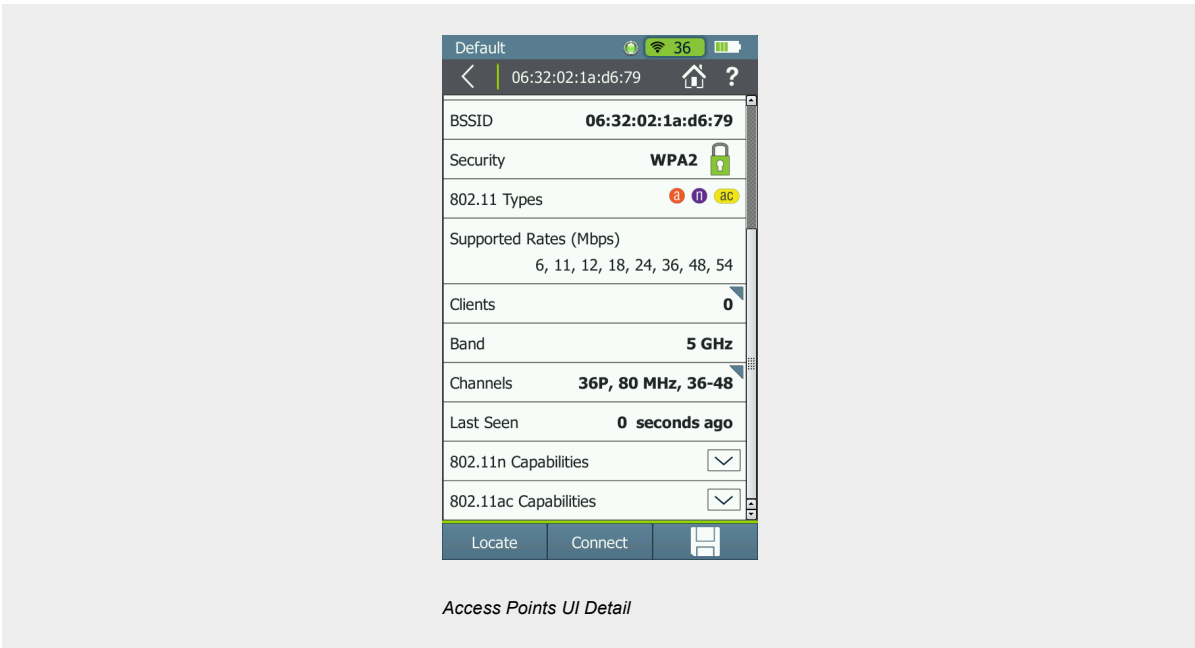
Default 36

06:32:02:1a:d6:79 ?

| | |
|---|---|
| BSSID | 06:32:02:1a:d6:79 |
| Security | WPA2 |
| 802.11 Types | a n ac |
| Supported Rates (Mbps) | 6, 11, 12, 18, 24, 36, 48, 54 |
| Clients | 0 |
| Band | 5 GHz |
| Channels | 36P, 80 MHz, 36-48 |
| Last Seen | 0 seconds ago |
| 802.11n Capabilities | |
| 802.11ac Capabilities | |

Locate Connect

Access Points UI Detail